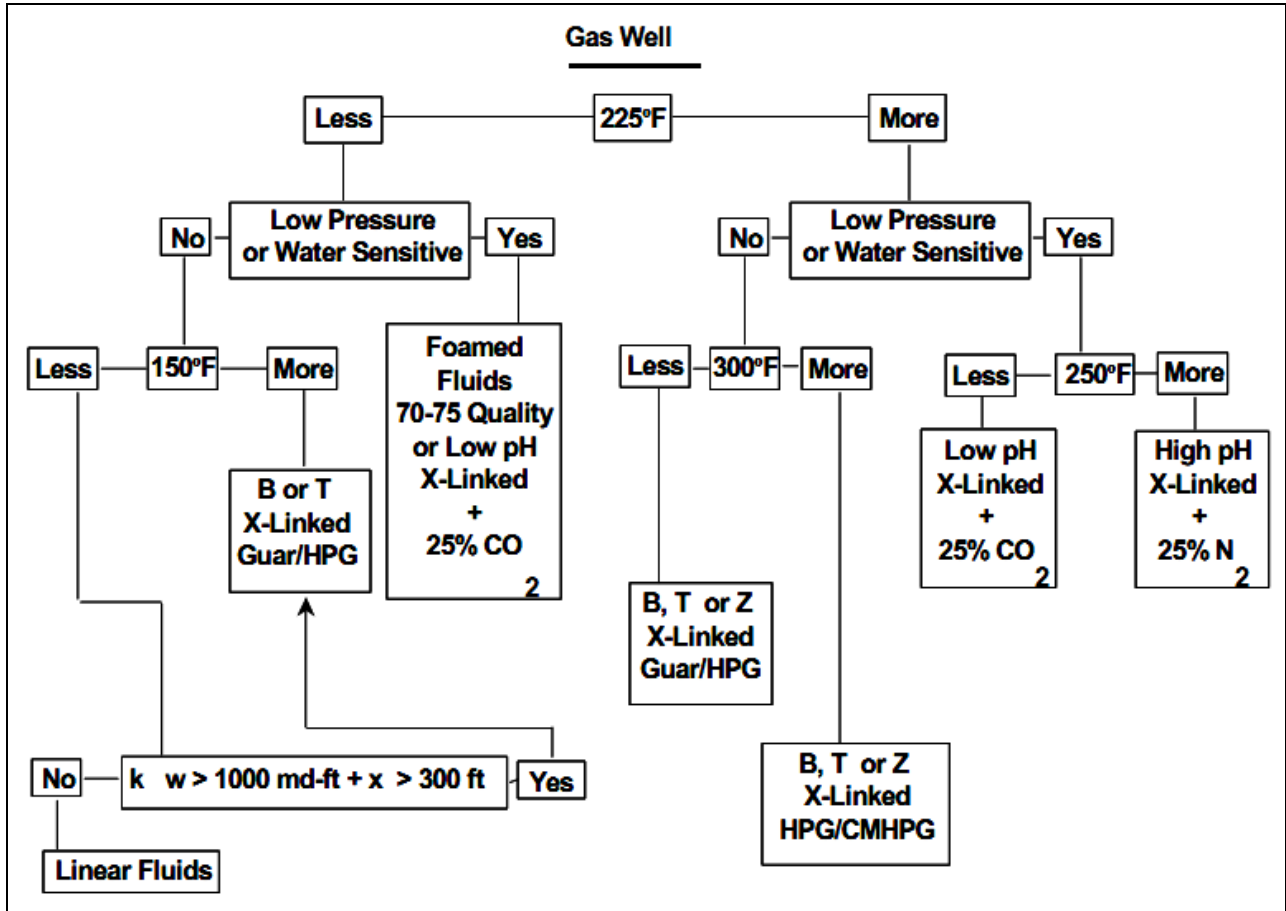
Gas Well

Less

225°F

More

Low Pressure or Water Sensitive

No

Yes

Low Pressure or Water Sensitive

No

Yes

Less

150°F

More

Foamed Fluids 70-75 Quality or Low pH X-Linked + 25% CO 2

Less

300°F

More

Less

250°F

More

B or T X-Linked Guar/HPG

Low pH X-Linked + 25% CO 2

High pH X-Linked + 25% N 2

B, T or Z X-Linked Guar/HPG

No

k w > 1000 md-ft + x > 300 ft

Yes

B, T or Z X-Linked HPG/CMHPG

Linear Fluids